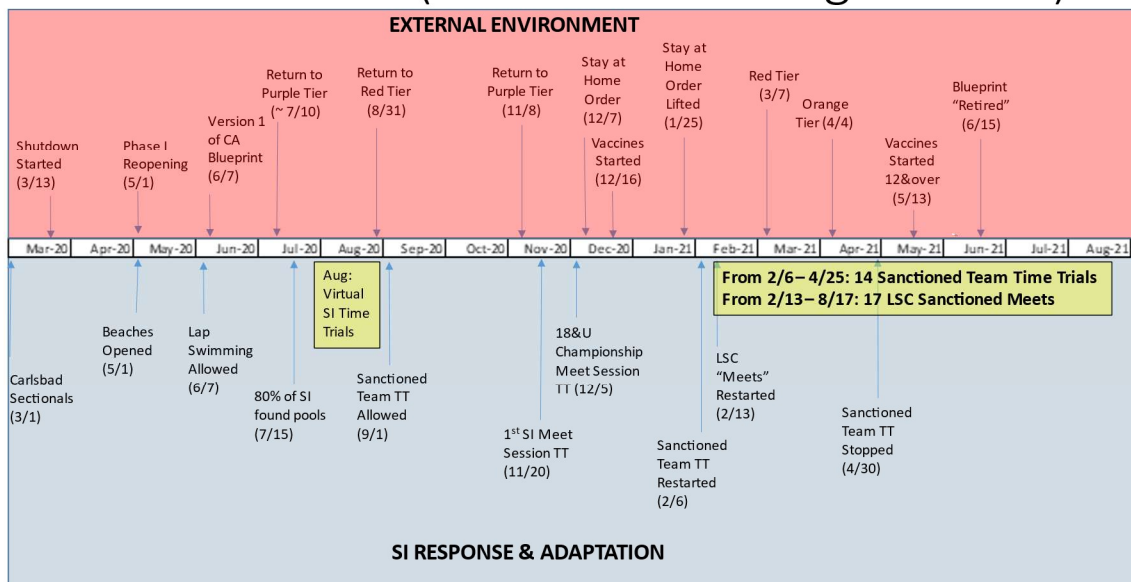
EXTERNAL ENVIRONMENT

Shutdown Started (3/13)

Phase I Reopening (5/1)

Version 1 of CA Blueprint (6/7)

Return to Purple Tier (~ 7/10)

Return to Red Tier (8/31)

Return to Purple Tier (11/8)

Stay at Home Order (12/7)

Vaccines Started (12/16)

Stay at Home Order Lifted (1/25)

Red Tier (3/7)

Orange Tier (4/4)

Vaccines Started 12&over (5/13)

Blueprint "Retired" (6/15)

| Mar-20 | Apr-20 | May-20 | Jun-20 | Jul-20 | Aug-20 | Sep-20 | Oct-20 | Nov-20 | Dec-20 | Jan-21 | Feb-21 | Mar-21 | Apr-21 | May-21 | Jun-21 | Jul-21 | Aug-21 |
|---|---|---|---|---|---|---|---|---|---|---|---|---|---|---|---|---|---|

Carlsbad Sectionals (3/1)

Beaches Opened (5/1)

Lap Swimming Allowed (6/7)

80% of SI found pools (7/15)

Aug: Virtual SI Time Trials

Sanctioned Team TT Allowed (9/1)

1$^{st}$ SI Meet Session TT (11/20)

18&U Championship Meet Session TT (12/5)

Sanctioned Team TT Restarted (2/6)

LSC "Meets" Restarted (2/13)

From 2/6 – 4/25: 14 Sanctioned Team Time Trials
From 2/13 – 8/17: 17 LSC Sanctioned Meets

Sanctioned Team TT Stopped (4/30)

SI RESPONSE & ADAPTATION